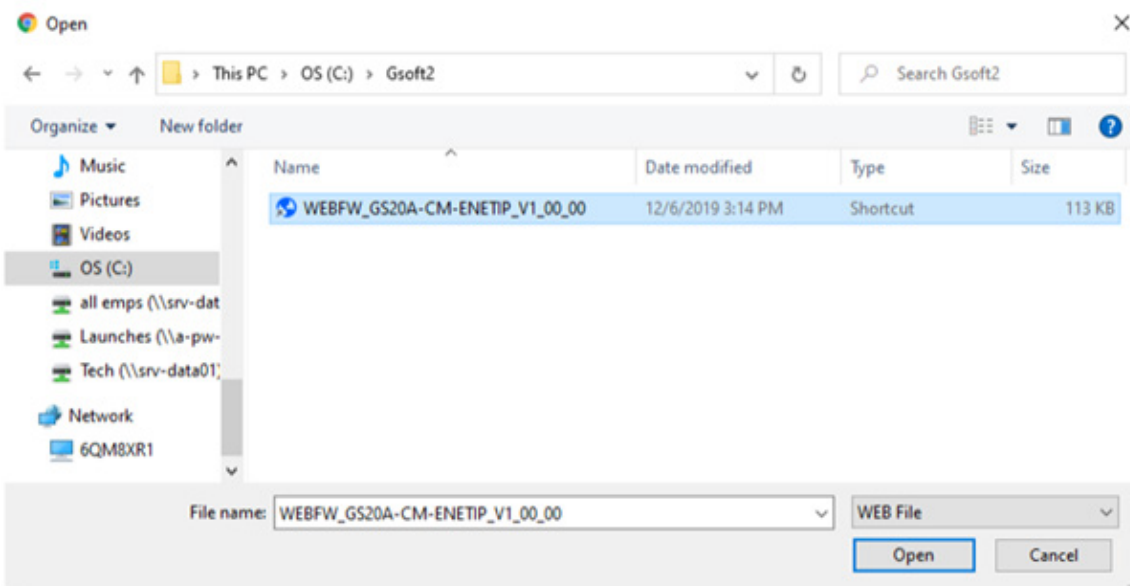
Open

This PC > OS (C:) > Gsoft2

Search Gsoft2

Organize ▾ New folder

Music
Pictures
Videos
OS (C:)
all emps (\\srv-dat
Launches (\\a-pw-
Tech (\\srv-data01)
Network
6QM8XR1

| Name | Date modified | Type | Size |
|---|---|---|---|
| WEBFW_GS20A-CM-ENETIP_V1_00_00 | 12/6/2019 3:14 PM | Shortcut | 113 KB |

File name: WEBFW_GS20A-CM-ENETIP_V1_00_00

WEB File

Open

Cancel